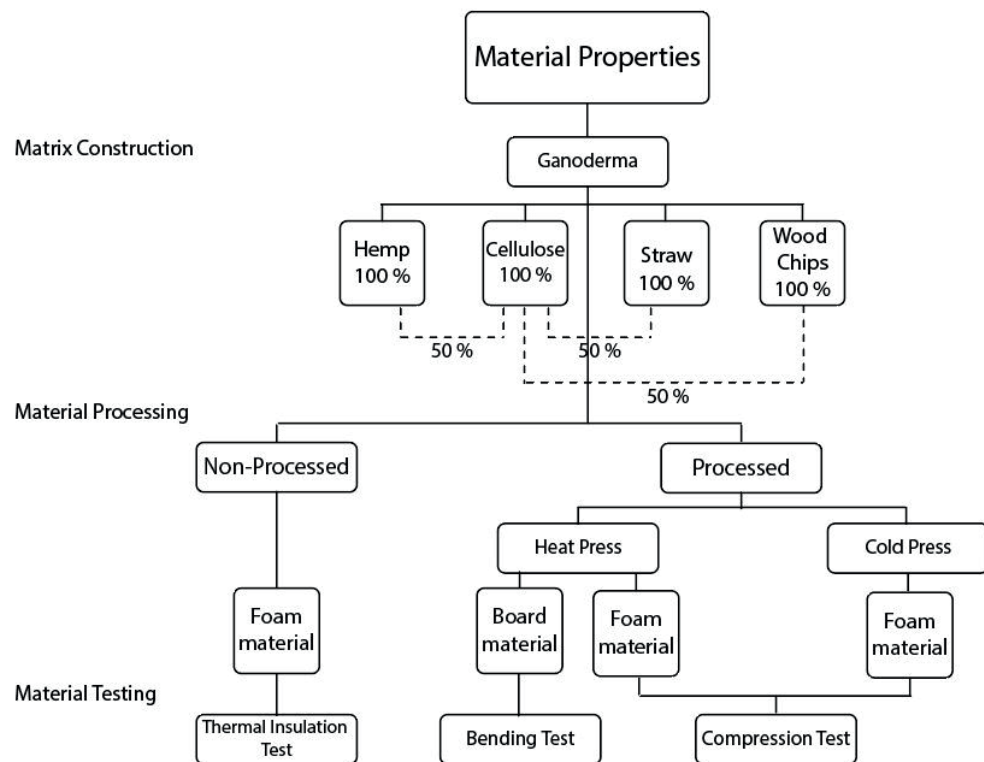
Material Properties

Matrix Construction

Ganoderma

Hemp 100 %

Cellulose 100 %

Straw 100 %

Wood Chips 100 %

50 %

50 %

50 %

Material Processing

Non-Processed

Processed

Heat Press

Cold Press

Foam material

Board material

Foam material

Foam material

Material Testing

Thermal Insulation Test

Bending Test

Compression Test